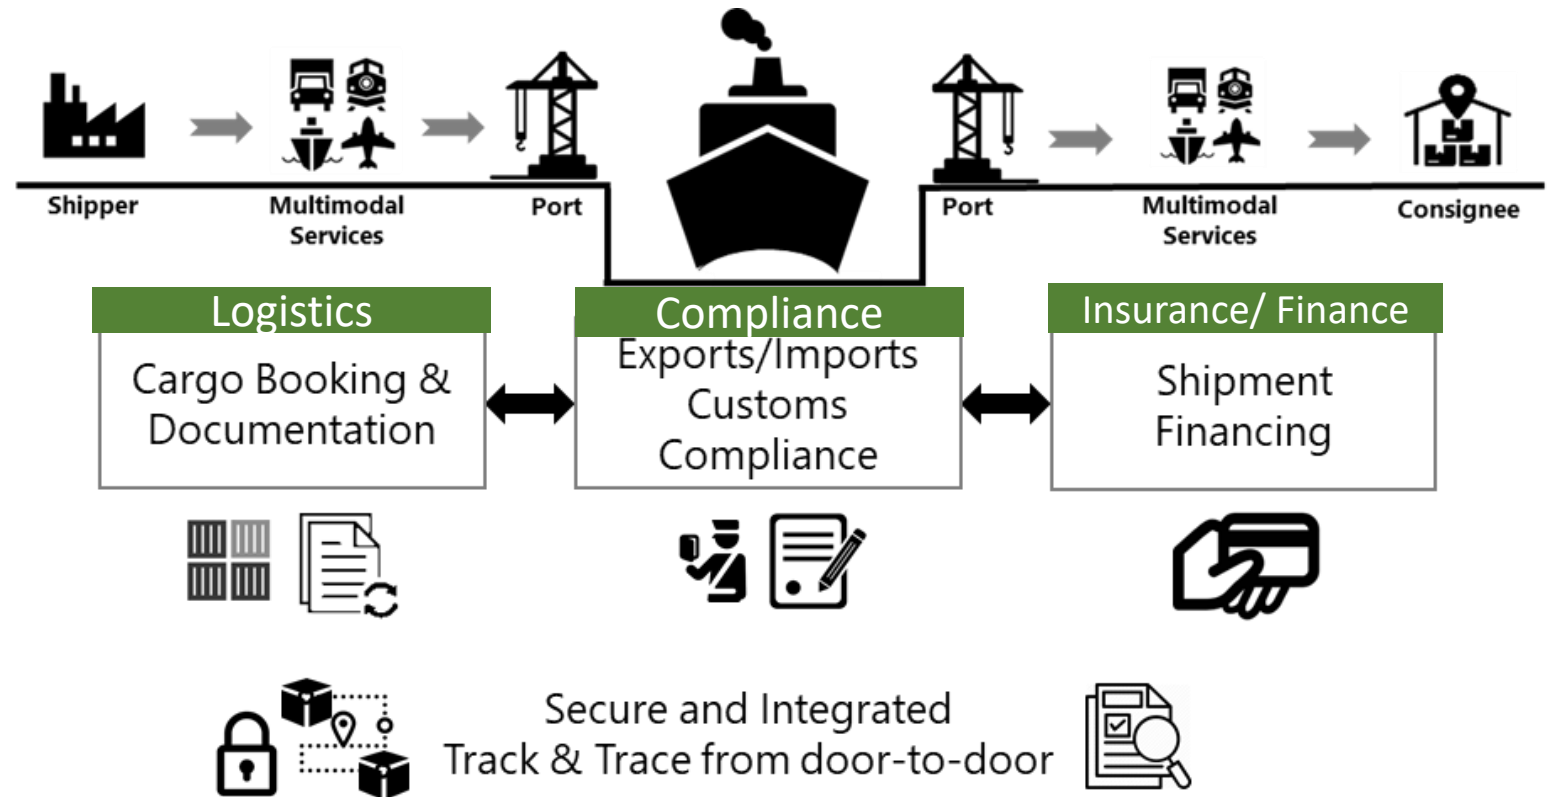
Shipper

Multimodal Services

Port

Port

Multimodal Services

Consignee

Logistics

Cargo Booking & Documentation

Compliance

Exports/Imports Customs Compliance

Insurance/ Finance

Shipment Financing

Secure and Integrated Track & Trace from door-to-door